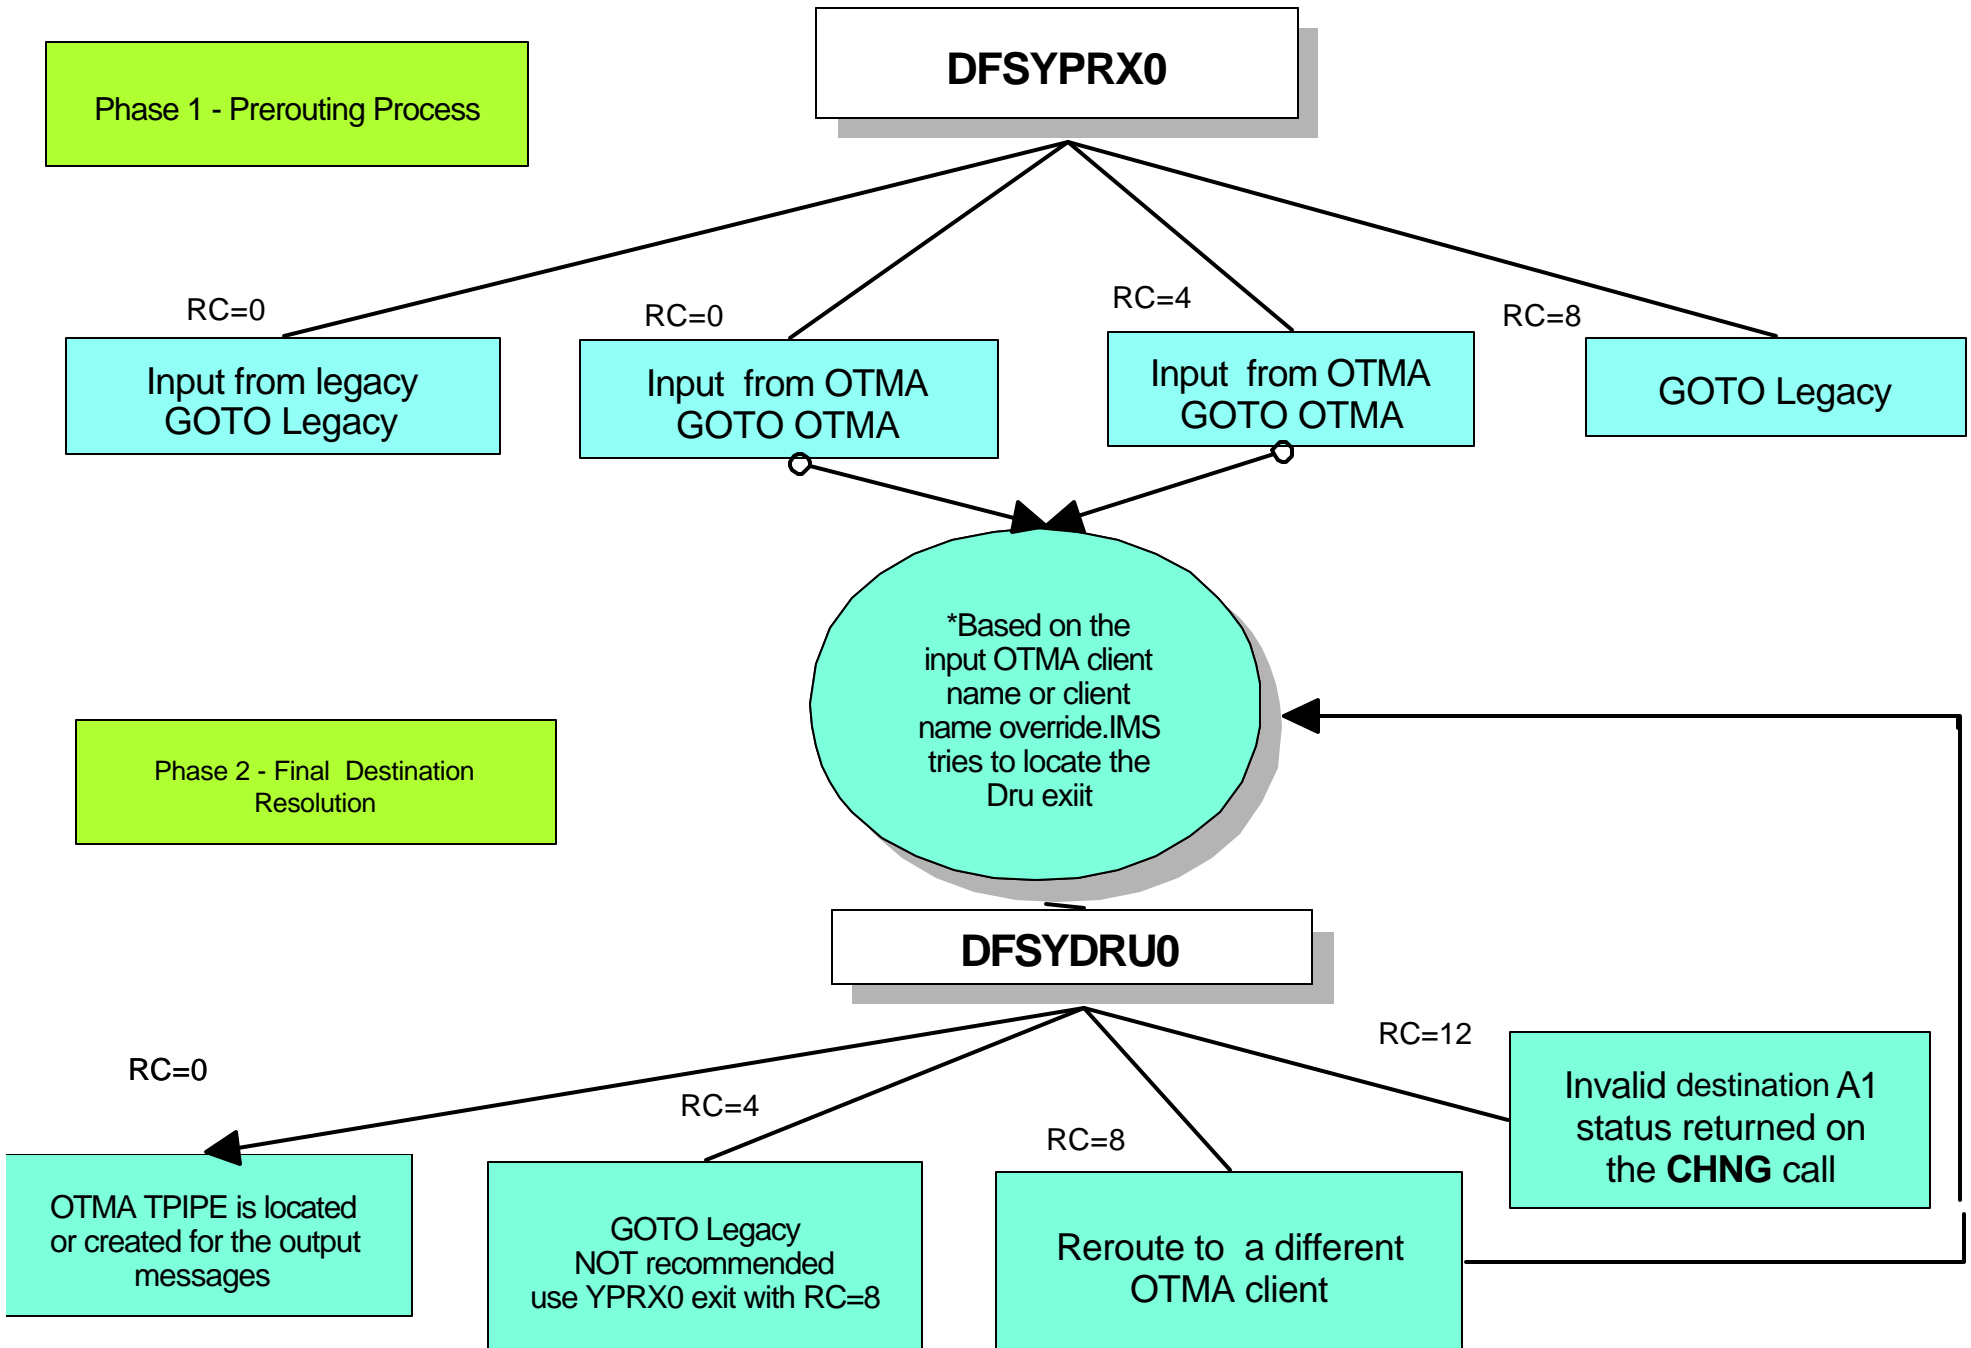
Phase 1 - Prerouting Process

DFSYPRX0

RC=0

Input from legacy GOTO Legacy

RC=0

Input from OTMA GOTO OTMA

RC=4

Input from OTMA GOTO OTMA

RC=8

GOTO Legacy

*Based on the input OTMA client name or client name override.IMS tries to locate the Dru exiit

Phase 2 - Final Destination Resolution

DFSYDRU0

RC=0

RC=4

RC=8

RC=12

Invalid destination A1 status returned on the CHNG call

OTMA TPIPE is located or created for the output messages

GOTO Legacy NOT recommended use YPRX0 exit with RC=8

Reroute to a different OTMA client